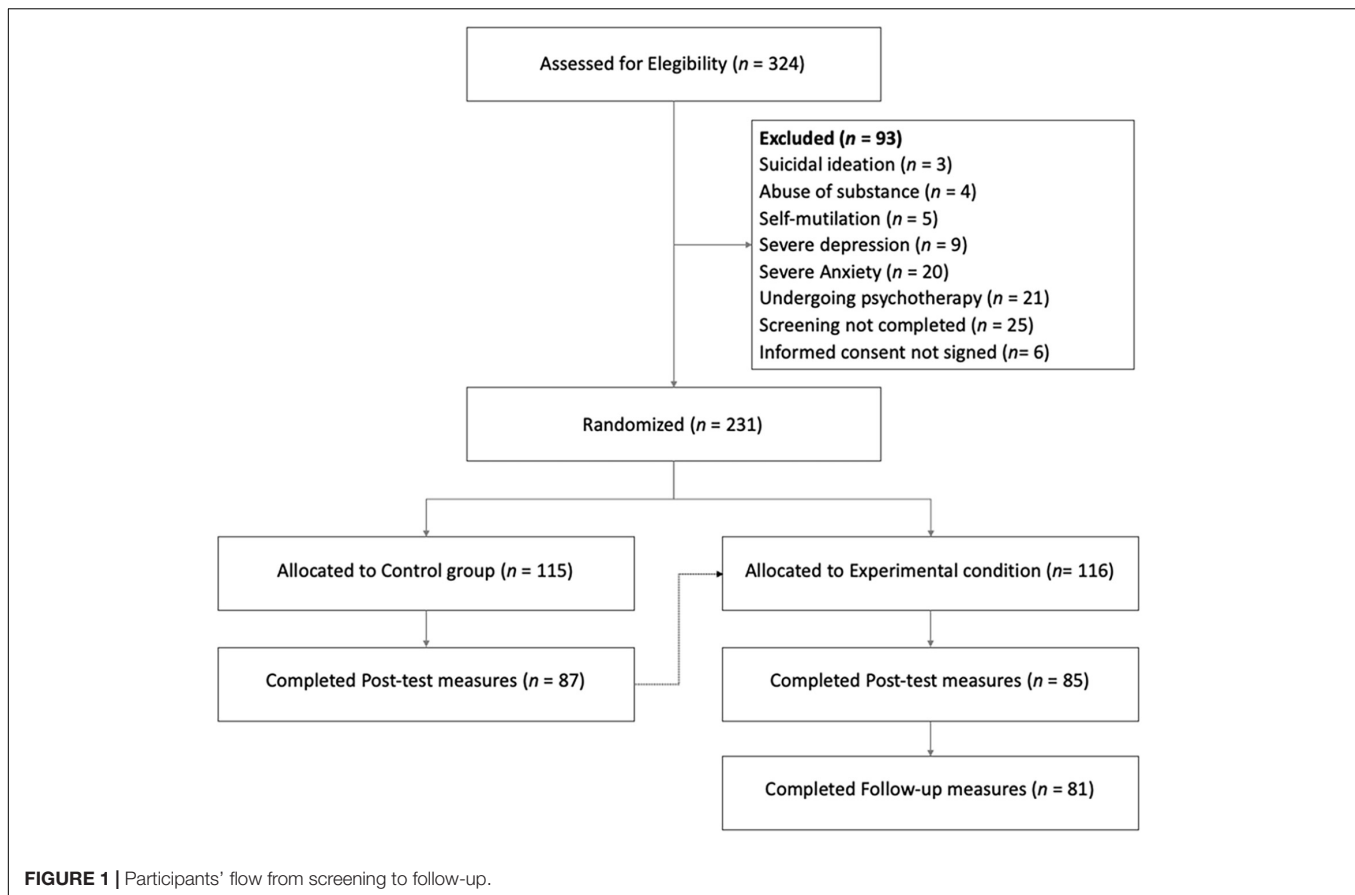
Assessed for Elegibility ($n$ = 324)

**Excluded ($n$ = 93)**
Suicidal ideation ($n$ = 3)
Abuse of substance ($n$ = 4)
Self-mutilation ($n$ = 5)
Severe depression ($n$ = 9)
Severe Anxiety ($n$ = 20)
Undergoing psychotherapy ($n$ = 21)
Screening not completed ($n$ = 25)
Informed consent not signed ($n$= 6)

Randomized ($n$ = 231)

Allocated to Control group ($n$ = 115)

Allocated to Experimental condition ($n$= 116)

Completed Post-test measures ($n$ = 87)

Completed Post-test measures ($n$ = 85)

Completed Follow-up measures ($n$ = 81)

**FIGURE 1 |** Participants' flow from screening to follow-up.